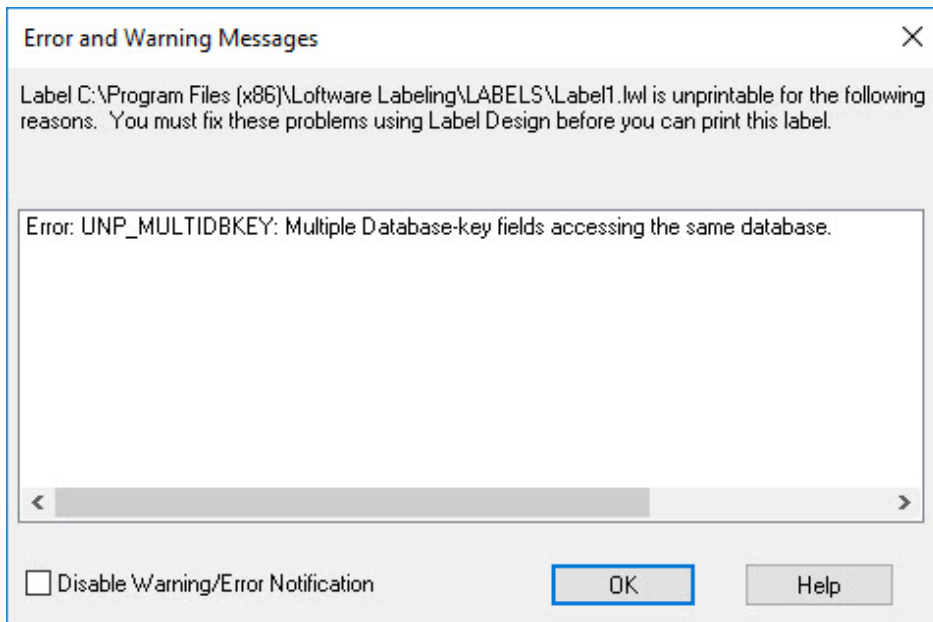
Error and Warning Messages

Label C:\Program Files (x86)\Loftware Labeling\LABELS\Label1.lwl is unprintable for the following reasons. You must fix these problems using Label Design before you can print this label.

Error: UNP_MULTIDBKEY: Multiple Database-key fields accessing the same database.

Disable Warning/Error Notification

OK

Help